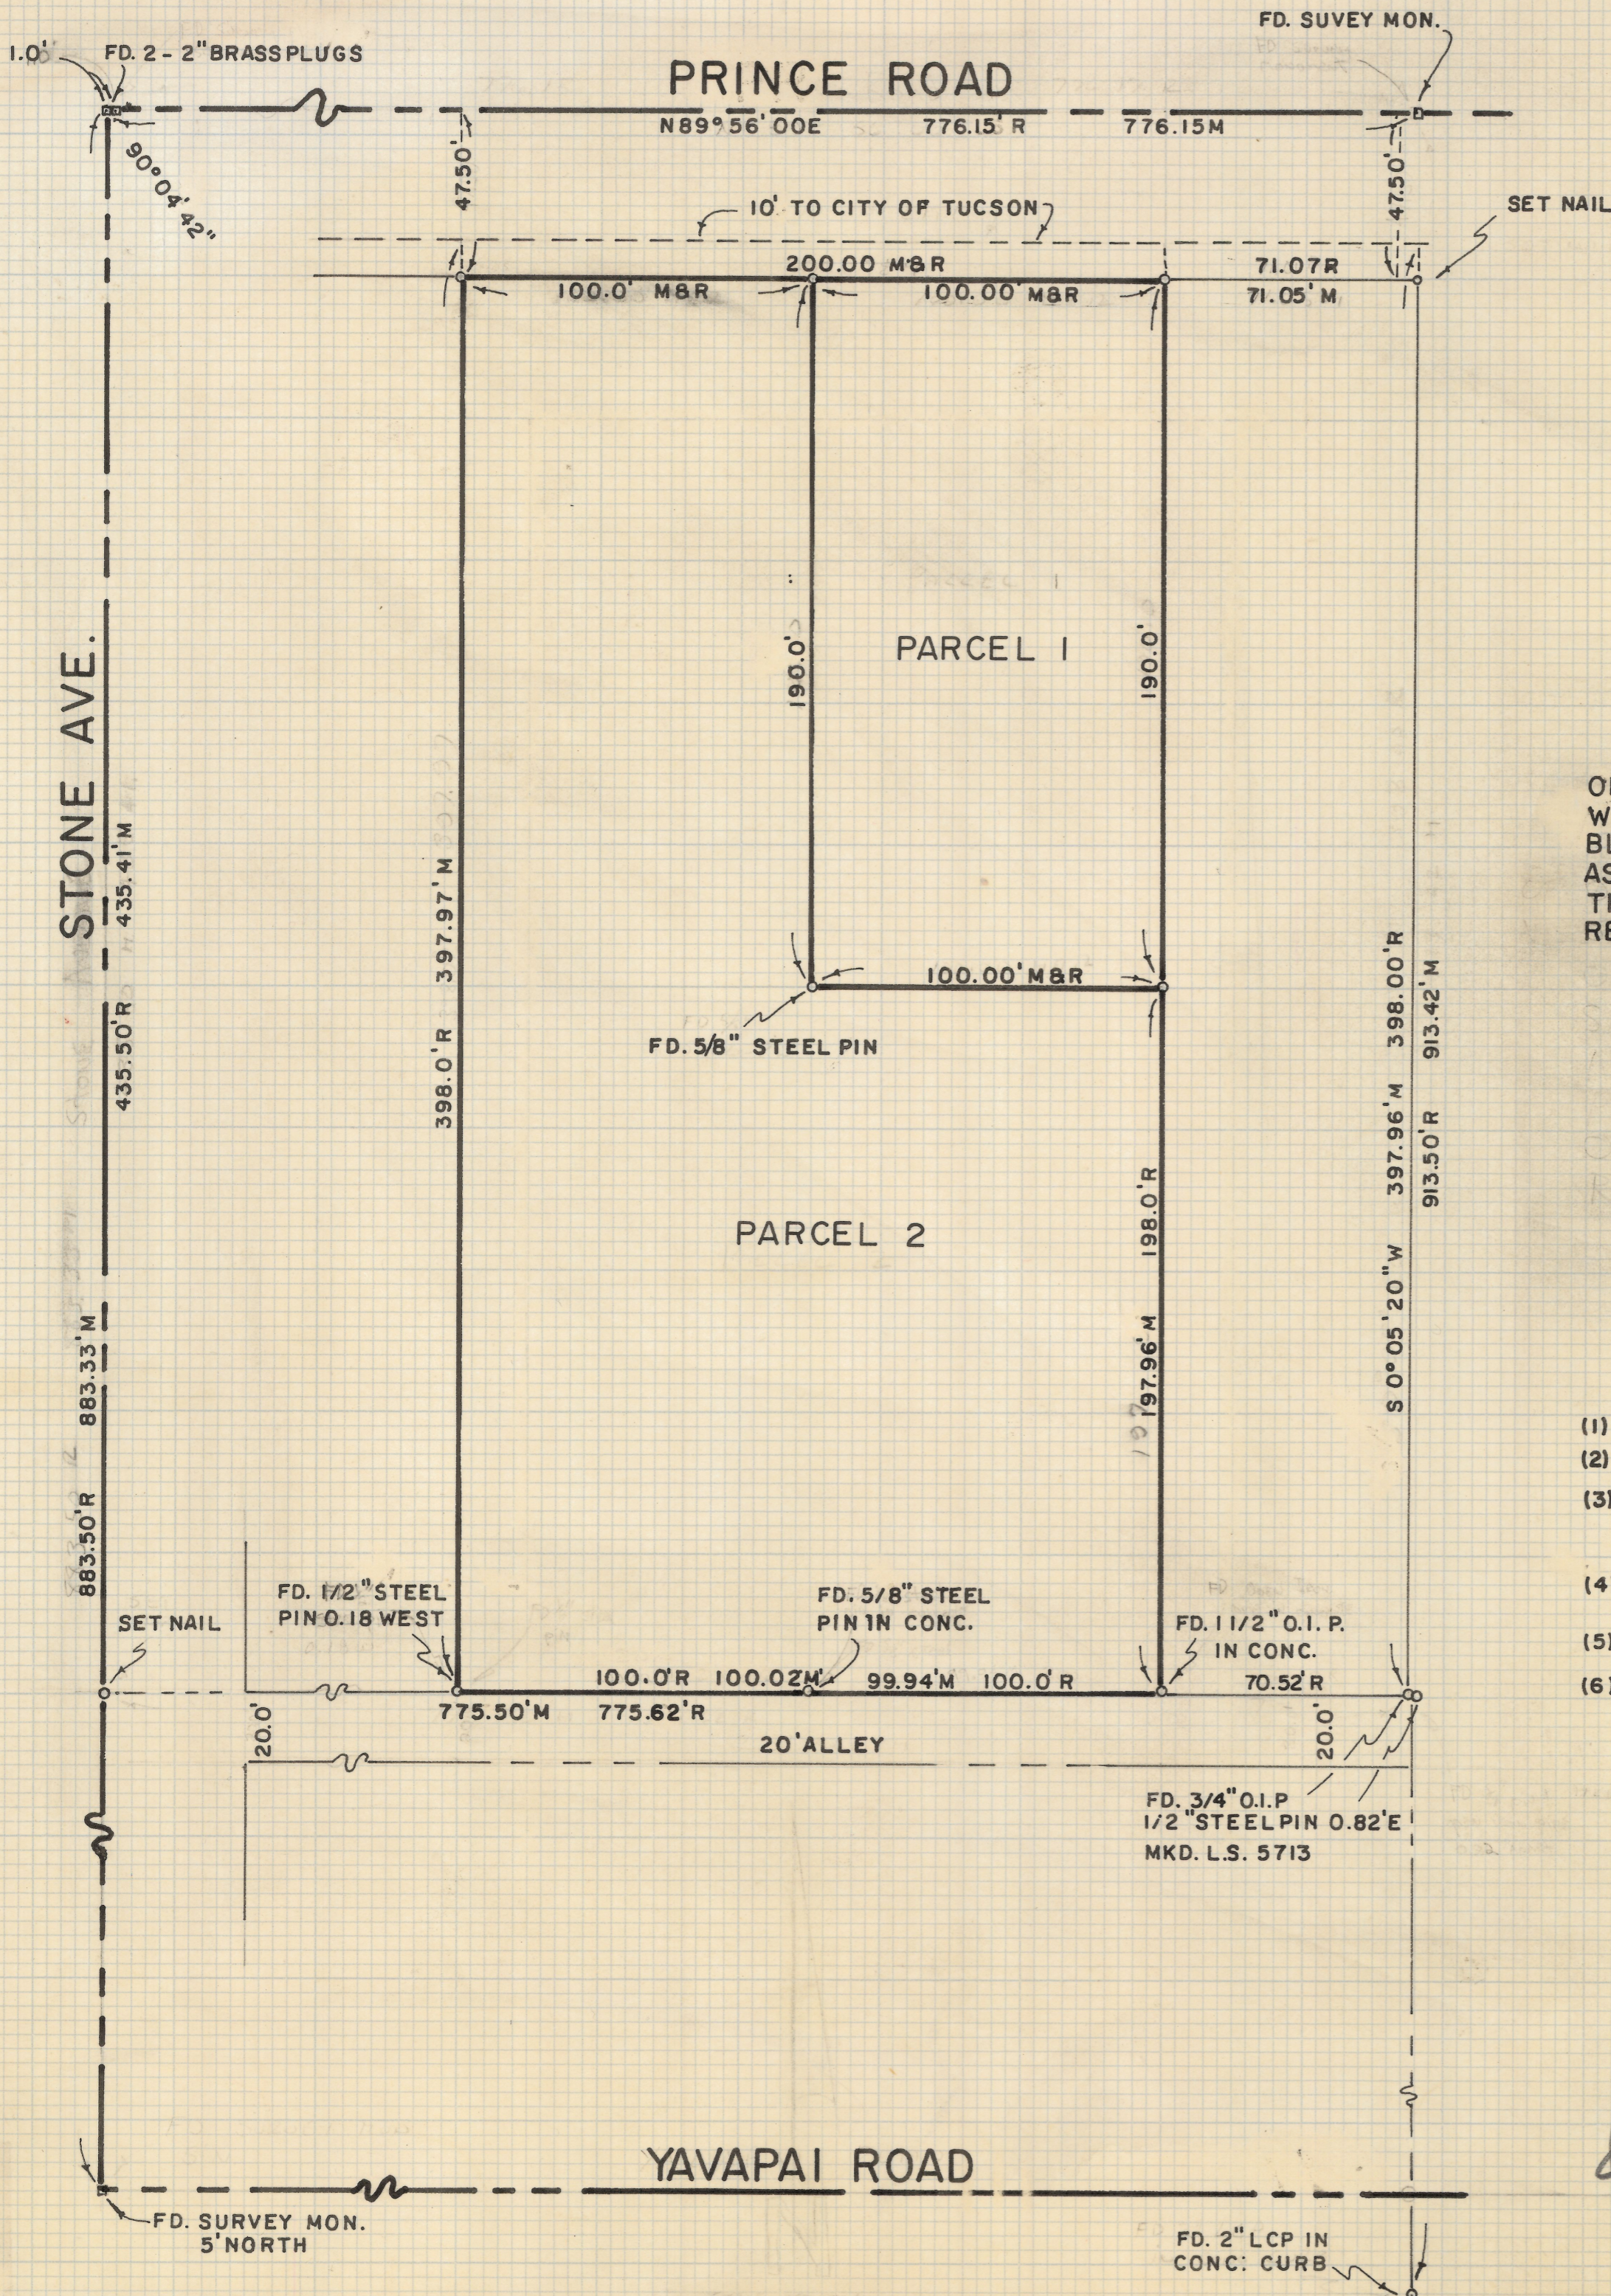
1.0'
FD. 2 - 2" BRASS PLUGS
FD. SUVEY MON.
PRINCE ROAD
N89°56' 00E 776.15' R 776.15M
90°04'42"
47.50'
47.50'
10' TO CITY OF TUCSON
SET NAIL
200.00 M&R
71.07R
100.0' M&R
100.00 M&R
71.05' M
STONE AVE.
190.0'
PARCEL 1
190.0'
O
W
B
A
T
R
435.41' M
435.50'R
397.97' M
398.0'R
100.00' M&R
FD. 5/8" STEEL PIN
398.00'R
913.42' M
397.96' M
913.50'R
PARCEL 2
198.0'R
S 0° 05' 20" W
883.33' M
883.50'R
197.96' M
(1)
(2)
(3)
(4
(5)
(6)
SET NAIL
FD. 1/2" STEEL PIN 0.18 WEST
FD. 5/8" STEEL PIN IN CONC.
FD. 1 1/2" O.I.P. IN CONC.
100.0'R 100.02M 99.94'M 100.0'R
70.52'R
775.50'M 775.62'R
20.0'
20' ALLEY
20.0'
FD. 3/4" O.I.P
1/2" STEEL PIN 0.82'E
MKD. L.S. 5713
YAVAPAI ROAD
FD. SURVEY MON.
5' NORTH
FD. 2" LCP IN
CONC. CURB